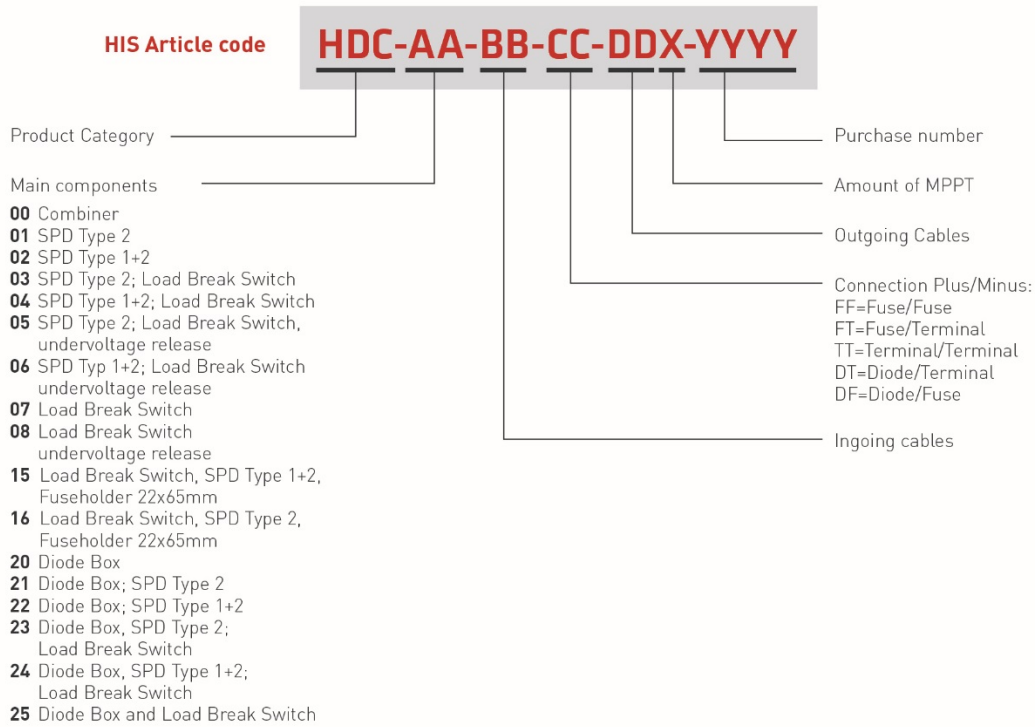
HIS Article code

HDC-AA-BB-CC-DDX-YYYY

Product Category

Main components

**00** Combiner
**01** SPD Type 2
**02** SPD Type 1+2
**03** SPD Type 2; Load Break Switch
**04** SPD Type 1+2; Load Break Switch
**05** SPD Type 2; Load Break Switch, undervoltage release
**06** SPD Typ 1+2; Load Break Switch undervoltage release
**07** Load Break Switch
**08** Load Break Switch undervoltage release
**15** Load Break Switch, SPD Type 1+2, Fuseholder 22x65mm
**16** Load Break Switch, SPD Type 2, Fuseholder 22x65mm
**20** Diode Box
**21** Diode Box; SPD Type 2
**22** Diode Box; SPD Type 1+2
**23** Diode Box, SPD Type 2; Load Break Switch
**24** Diode Box, SPD Type 1+2; Load Break Switch
**25** Diode Box and Load Break Switch

Purchase number

Amount of MPPT

Outgoing Cables

Connection Plus/Minus:
FF=Fuse/Fuse
FT=Fuse/Terminal
TT=Terminal/Terminal
DT=Diode/Terminal
DF=Diode/Fuse

Ingoing cables